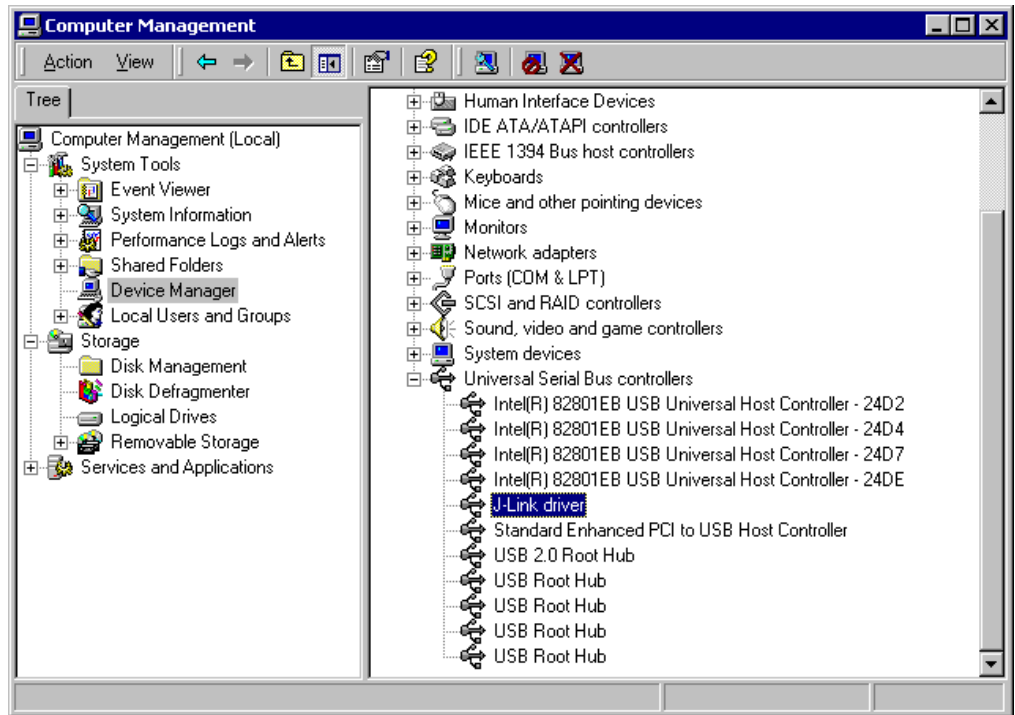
Computer Management

Action View

Tree

Computer Management (Local)
System Tools
Event Viewer
System Information
Performance Logs and Alerts
Shared Folders
Device Manager
Local Users and Groups
Storage
Disk Management
Disk Defragmenter
Logical Drives
Removable Storage
Services and Applications

Human Interface Devices
IDE ATA/ATAPI controllers
IEEE 1394 Bus host controllers
Keyboards
Mice and other pointing devices
Monitors
Network adapters
Ports (COM & LPT)
SCSI and RAID controllers
Sound, video and game controllers
System devices
Universal Serial Bus controllers
Intel(R) 82801EB USB Universal Host Controller - 24D2
Intel(R) 82801EB USB Universal Host Controller - 24D4
Intel(R) 82801EB USB Universal Host Controller - 24D7
Intel(R) 82801EB USB Universal Host Controller - 24DE
J-Link driver
Standard Enhanced PCI to USB Host Controller
USB 2.0 Root Hub
USB Root Hub
USB Root Hub
USB Root Hub
USB Root Hub